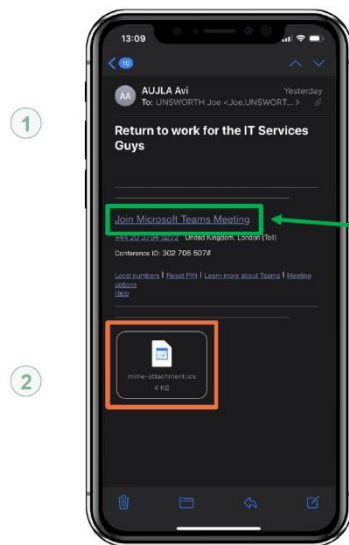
1

2

13:09

16

AA

AUJLA Avi

Yesterday

To: UNSWORTH Joe <Joe.UNSWORT... >

Return to work for the IT Services Guys

Join Microsoft Teams Meeting

+44 20 3794 0272 United Kingdom, London (Toll)

Conference ID: 302 706 587#

Local numbers | Reset PIN | Learn more about Teams | Meeting options

Help

mime-attachment.ics

4 KB